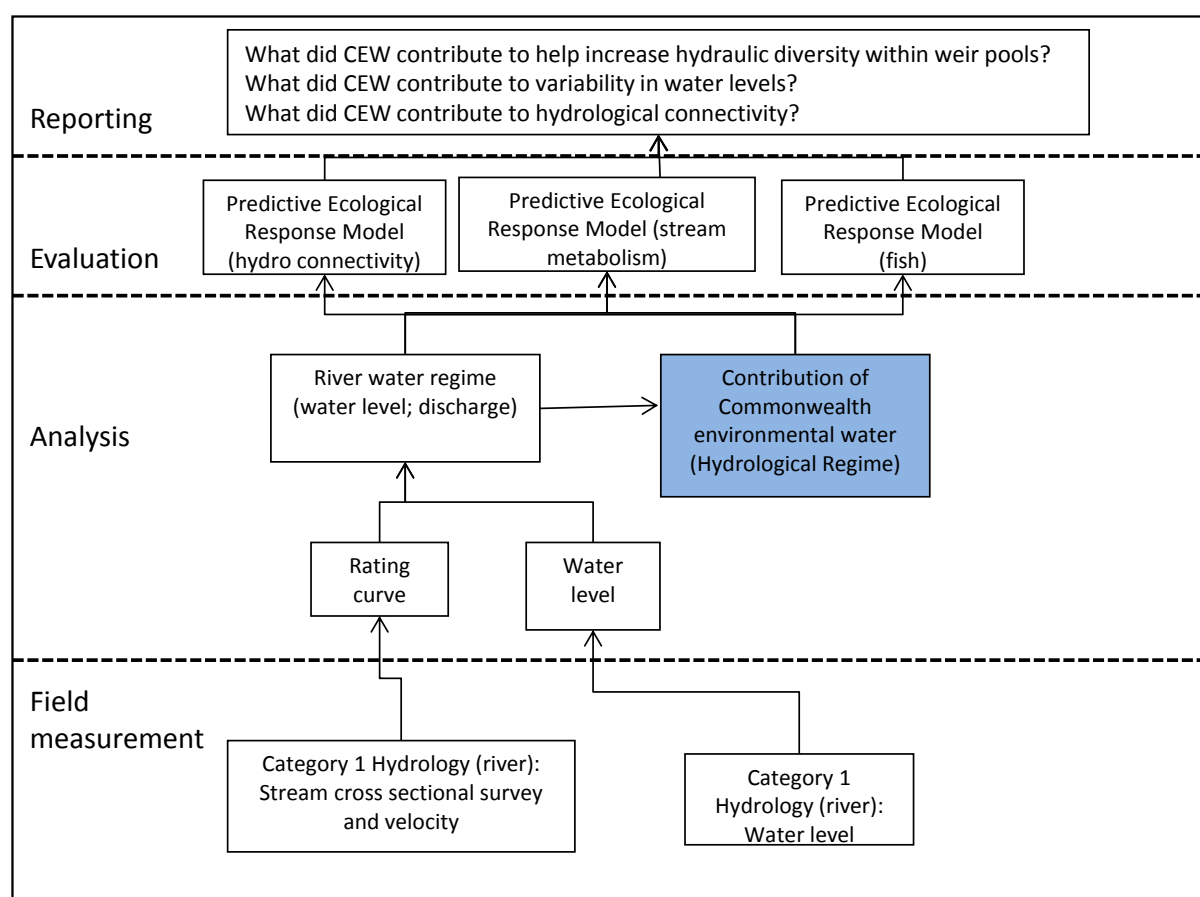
Reporting

What did CEW contribute to help increase hydraulic diversity within weir pools?
What did CEW contribute to variability in water levels?
What did CEW contribute to hydrological connectivity?

Evaluation

Predictive Ecological Response Model (hydro connectivity)

Predictive Ecological Response Model (stream metabolism)

Predictive Ecological Response Model (fish)

Analysis

River water regime (water level; discharge)

Contribution of Commonwealth environmental water (Hydrological Regime)

Rating curve

Water level

Field measurement

Category 1 Hydrology (river): Stream cross sectional survey and velocity

Category 1 Hydrology (river): Water level